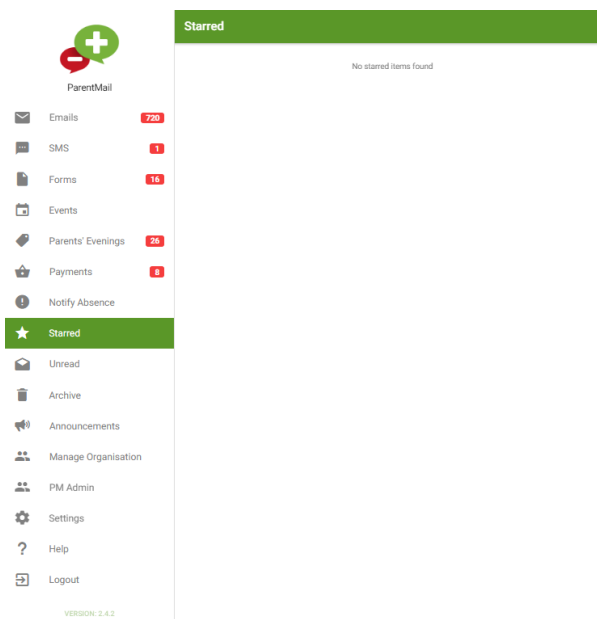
ParentMail

Emails 720

SMS 1

Forms 16

Events

Parents' Evenings 26

Payments 8

Notify Absence

Starred

Unread

Archive

Announcements

Manage Organisation

PM Admin

Settings

Help

Logout

VERSION: 2.4.2

Starred

No starred items found